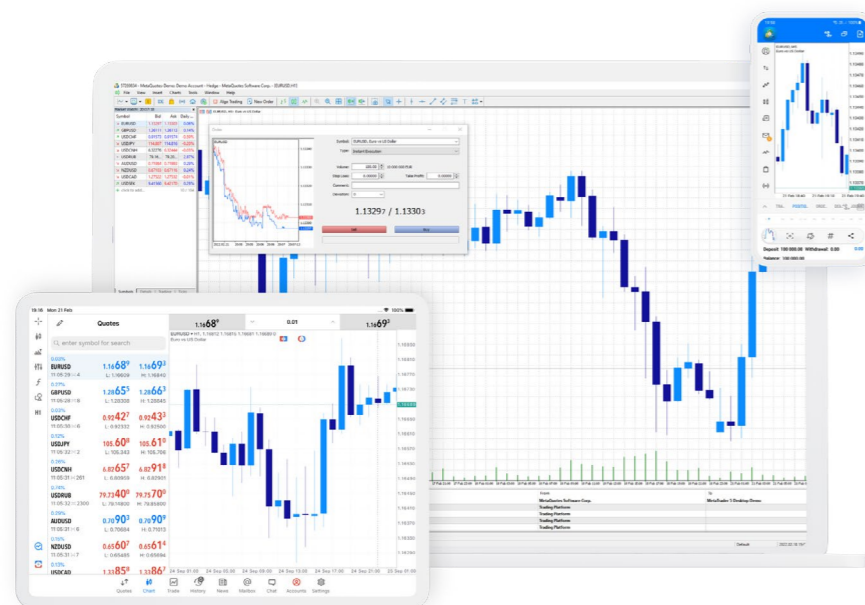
Quotes

Enter symbol for search

0.02%
EURUSD
1.1668
1.1669

0.21%
GBPUSD
1.2865
1.2866

0.14%
USDCHF
0.9242
0.9243

0.12%
USDJPY
105.60
105.61

0.16%
USDCNH
6.8265
6.8291

0.16%
USDRUB
79.7340
79.7570

0.29%
AUDUSD
0.7090
0.7090

0.10%
NZDUSD
0.6560
0.6561

USDCAD
1.3385
1.3386

1.1668
0.01
1.1669

EURUSD

Quotes
Chart
Trade
History
News
Mailbox
Chat
Accounts
Settings

Hige Trading
New Order

Symbol
Volume
Stop Loss
Take Profit
Comment
Deviation

1.13297 / 1.13303

Sell
Buy

Trading Platforms
MetaQuotes Software Corp.

Deposit: 100 000.00
Withdrawal: 0.00
Balance: 100 000.00